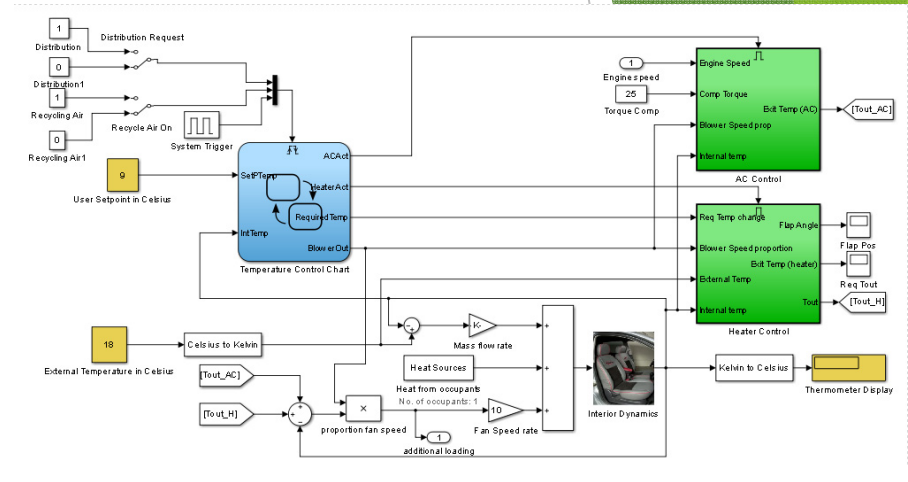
1
Distribution
Distribution Request
0
Distribution1
1
Recycling Air
Recycle Air On
0
Recycling Air1
System Trigger
9
User Setpoint in Celsius
SetPTemp
IntTemp
ACAct
HeaterAct
RequiredTemp
BlowerOut
Temperature Control Chart
1
Engine speed
25
Torque Comp
Engine Speed
Comp Torque
Blower Speed prop
Internal temp
Exit Temp (AC)
[Tout_AC]
AC Control
Req Temp change
Blower Speed proportion
External Temp
Internal temp
Flap Angle
Exit Temp (heater)
Tout
Flap Pos
Req Tout
[Tout_H]
Heater Control
18
External Temperature in Celsius
Celsius to Kelvin
K-
Mass flow rate
Heat Sources
Heat from occupants
No. of occupants: 1
[Tout_AC]
[Tout_H]
×
proportion fan speed
10
Fan Speed rate
1
additional loading
Interior Dynamics
Kelvin to Celsius
Thermometer Display